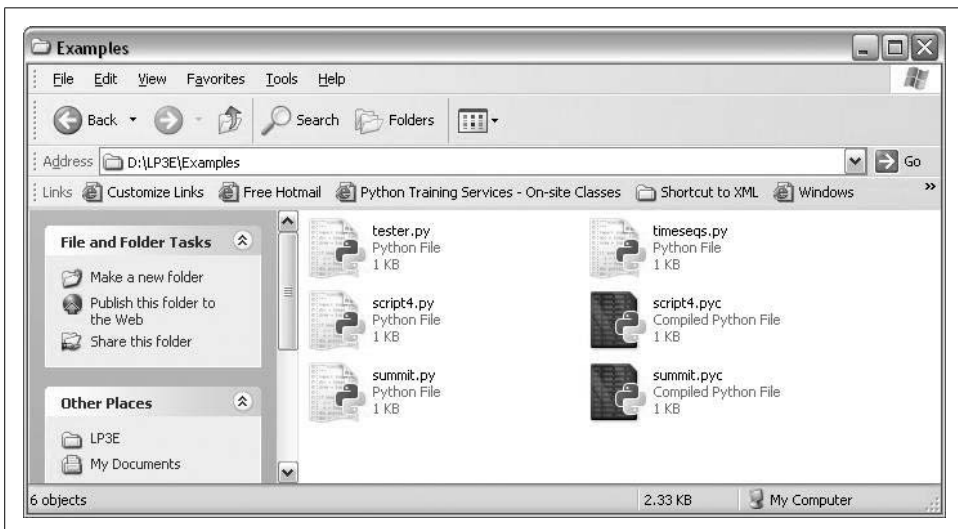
Examples

File Edit View Favorites Tools Help

Back Search Folders

Address D:\LP3E\Examples Go

Links Customize Links Free Hotmail Python Training Services - On-site Classes Shortcut to XML Windows »

File and Folder Tasks

Make a new folder
Publish this folder to the Web
Share this folder

Other Places

LP3E
My Documents

tester.py
Python File
1 KB

timeseqs.py
Python File
1 KB

script4.py
Python File
1 KB

script4.pyc
Compiled Python File
1 KB

summit.py
Python File
1 KB

summit.pyc
Compiled Python File
1 KB

6 objects 2.33 KB My Computer